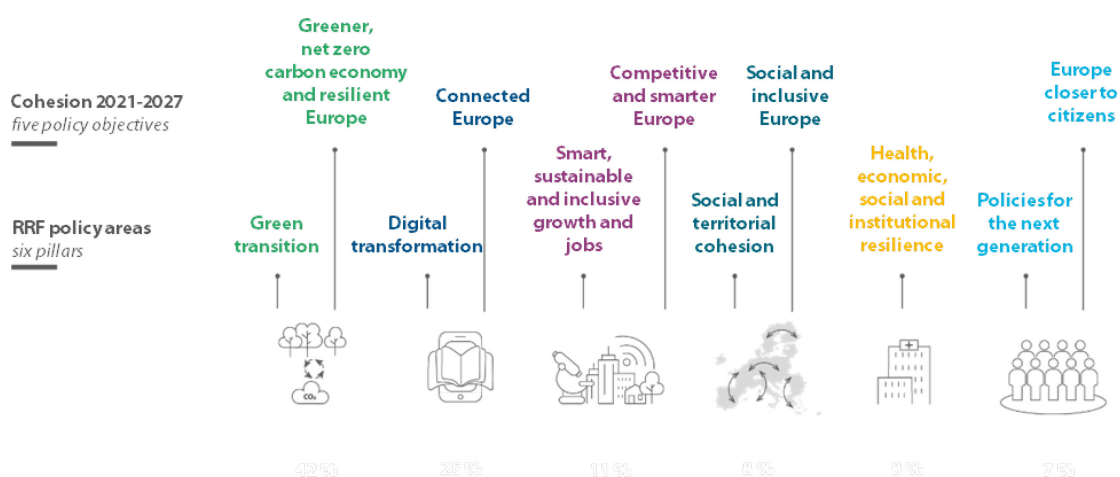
Cohesion 2021-2027
five policy objectives

Greener, net zero carbon economy and resilient Europe

Connected Europe

Competitive and smarter Europe

Social and inclusive Europe

Europe closer to citizens

RRF policy areas
six pillars

Green transition

Digital transformation

Smart, sustainable and inclusive growth and jobs

Social and territorial cohesion

Health, economic, social and institutional resilience

Policies for the next generation

$CO_2$

42 %

25 %

11 %

8 %

8 %

7 %